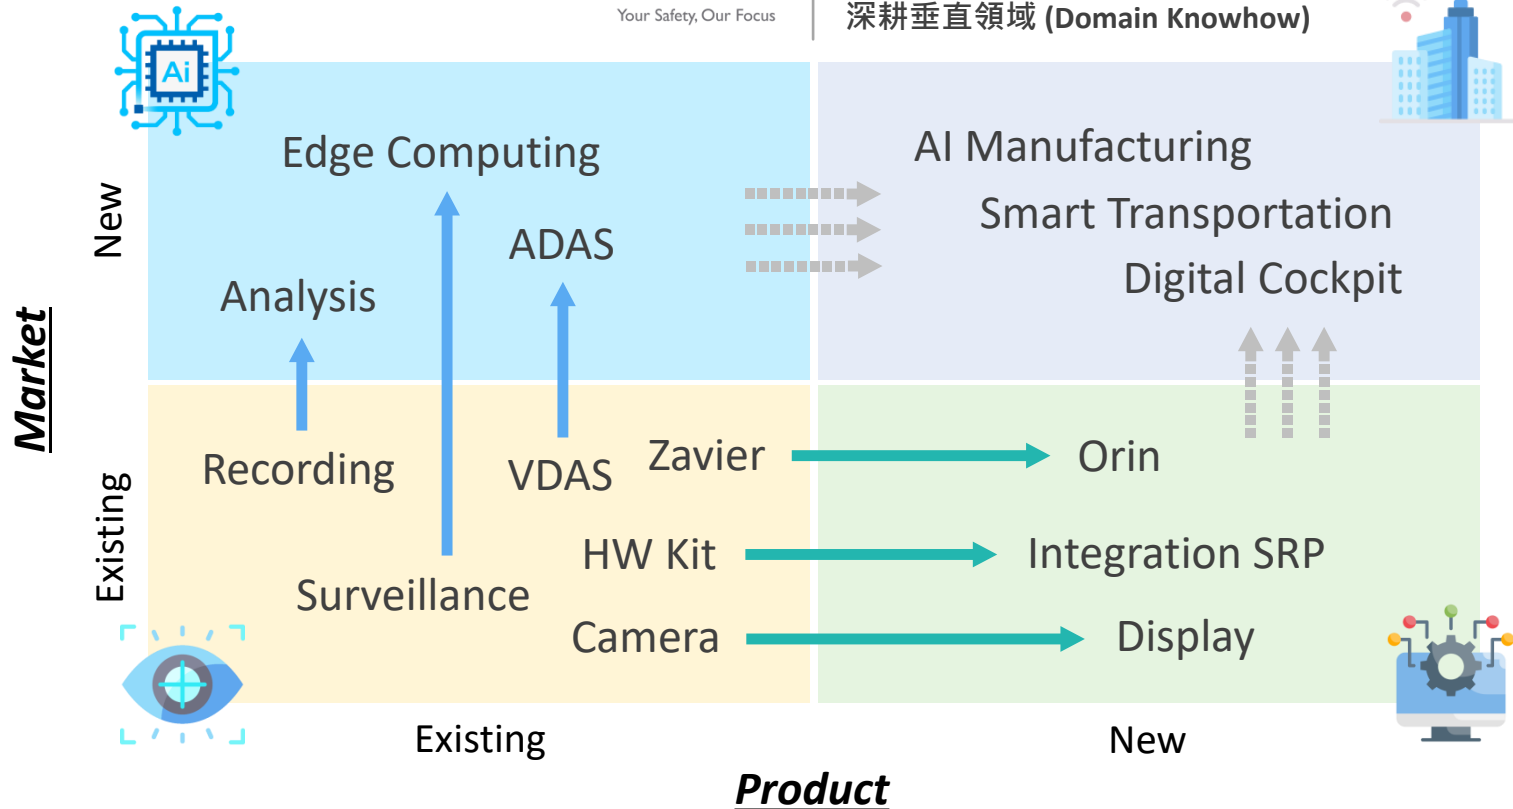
Your Safety, Our Focus

深耕垂直領域 (Domain Knowhow)

Ai

Edge Computing

ADAS

Analysis

AI Manufacturing

Smart Transportation

Digital Cockpit

Recording

VDAS

Zavier

Orin

HW Kit

Integration SRP

Surveillance

Camera

Display

New

Existing

Market

Existing

New

Product